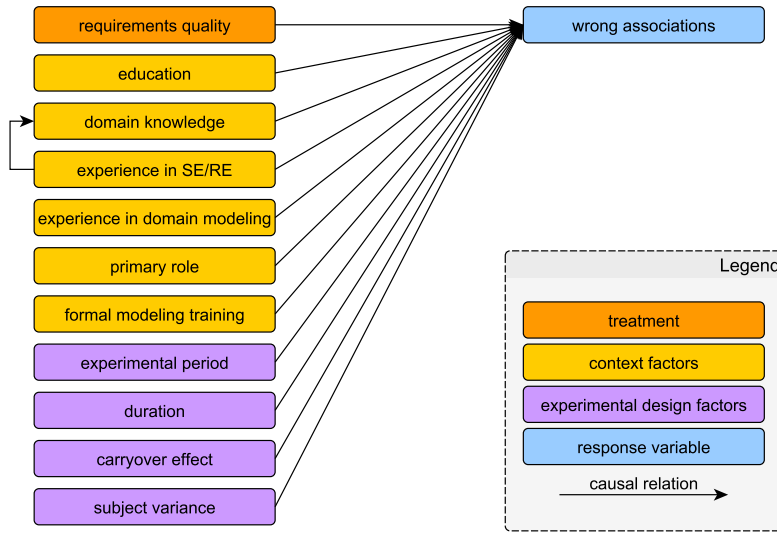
requirements quality

education

domain knowledge

experience in SE/RE

experience in domain modeling

primary role

formal modeling training

experimental period

duration

carryover effect

subject variance

wrong associations

Legend

treatment

context factors

experimental design factors

response variable

causal relation